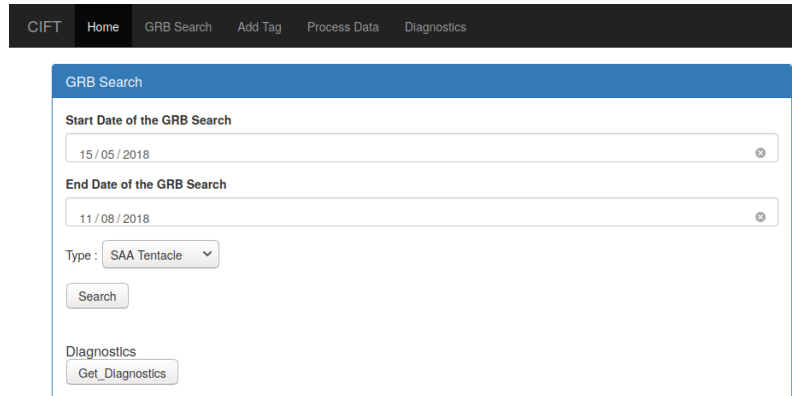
CIFT Home GRB Search Add Tag Process Data Diagnostics

GRB Search

Start Date of the GRB Search

15 / 05 / 2018

End Date of the GRB Search

11 / 08 / 2018

Type : SAA Tentacle

Search

Diagnostics

Get_Diagnostics